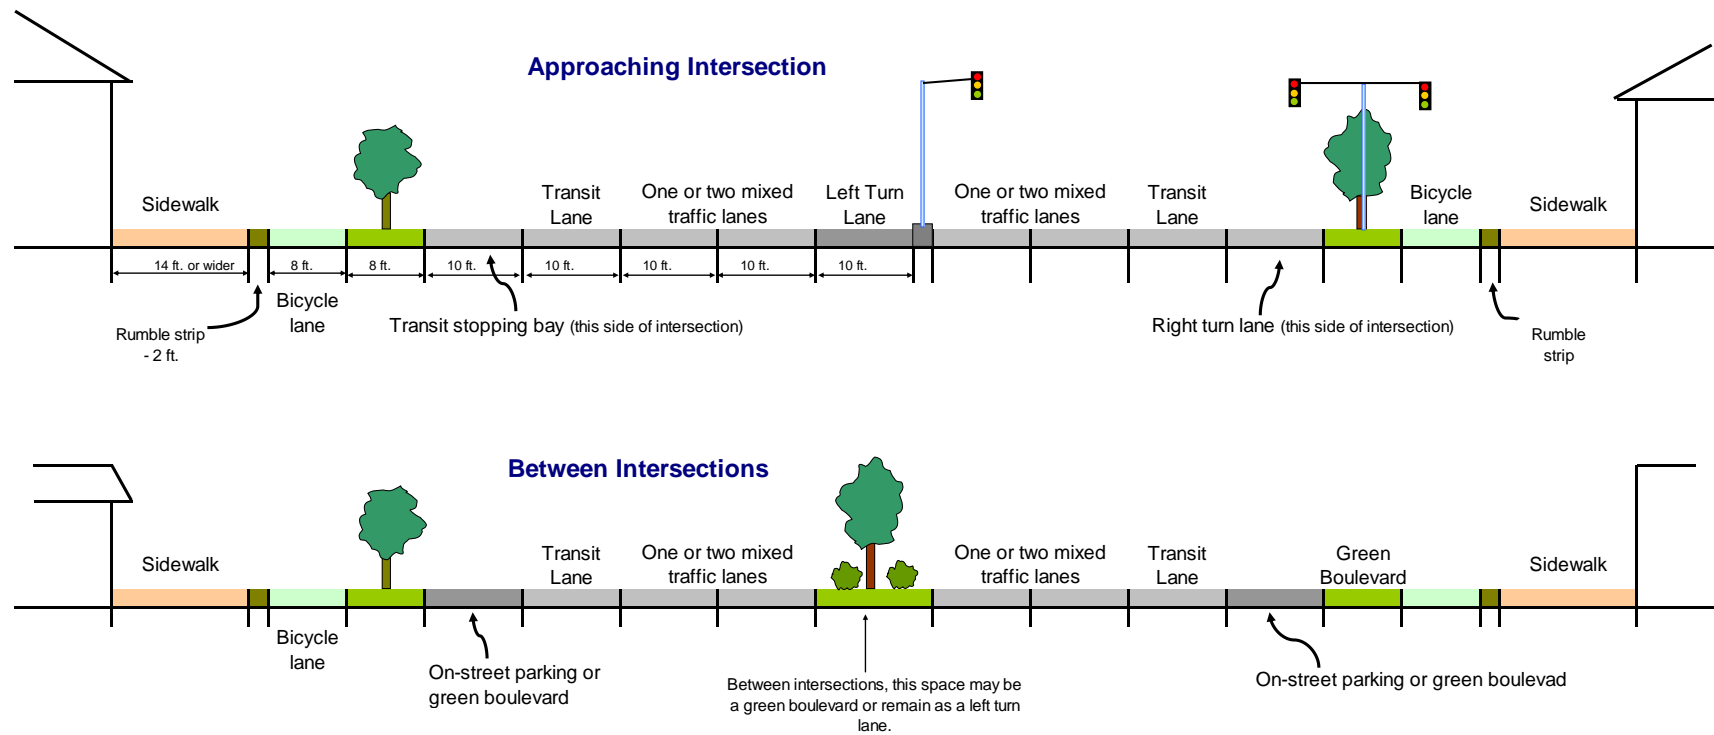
Approaching Intersection

Sidewalk

Transit Lane

One or two mixed traffic lanes

Left Turn Lane

One or two mixed traffic lanes

Transit Lane

Bicycle lane

Sidewalk

14 ft. or wider

8 ft.

8 ft.

10 ft.

10 ft.

10 ft.

10 ft.

10 ft.

Bicycle lane

Rumble strip - 2 ft.

Transit stopping bay (this side of intersection)

Right turn lane (this side of intersection)

Rumble strip

Between Intersections

Sidewalk

Transit Lane

One or two mixed traffic lanes

One or two mixed traffic lanes

Transit Lane

Green Boulevard

Sidewalk

Bicycle lane

On-street parking or green boulevard

Between intersections, this space may be a green boulevard or remain as a left turn lane.

On-street parking or green boulevad